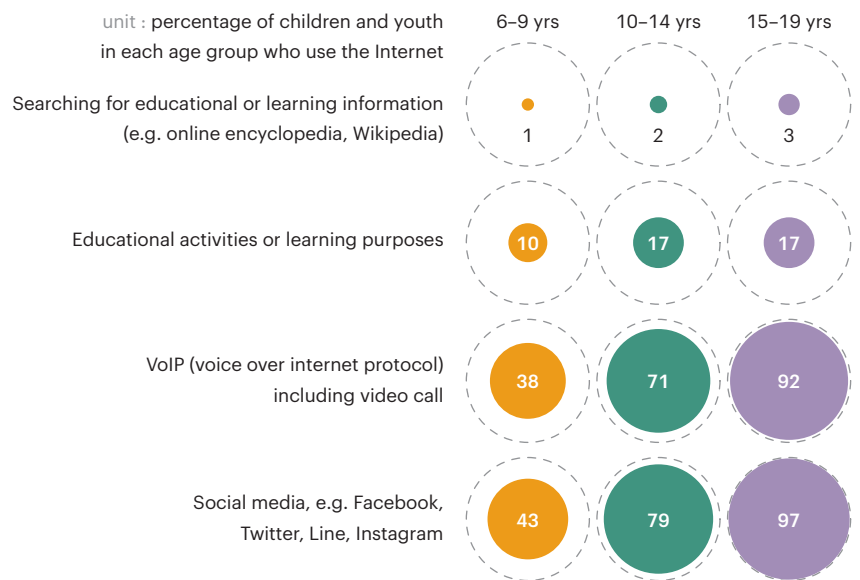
unit : percentage of children and youth in each age group who use the Internet

| | 6–9 yrs | 10–14 yrs | 15–19 yrs |
|---|---|---|---|
| Searching for educational or learning information (e.g. online encyclopedia, Wikipedia) | 1 | 2 | 3 |
| Educational activities or learning purposes | 10 | 17 | 17 |
| VoIP (voice over internet protocol) including video call | 38 | 71 | 92 |
| Social media, e.g. Facebook, Twitter, Line, Instagram | 43 | 79 | 97 |